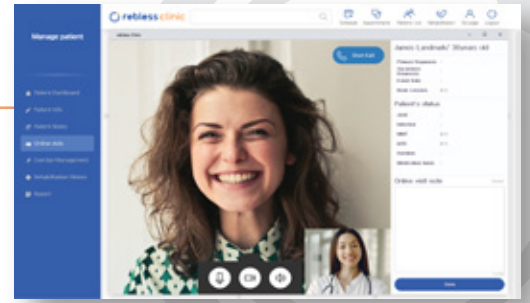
rebless clinic

Manage patient

Patient Dashboard
Patient Info
Patient Notes
Online visit
Exercise Management
Rehabilitation Device
Report

Start Call

James Cardinal / 38years old

Patient's status

Online visit note

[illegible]